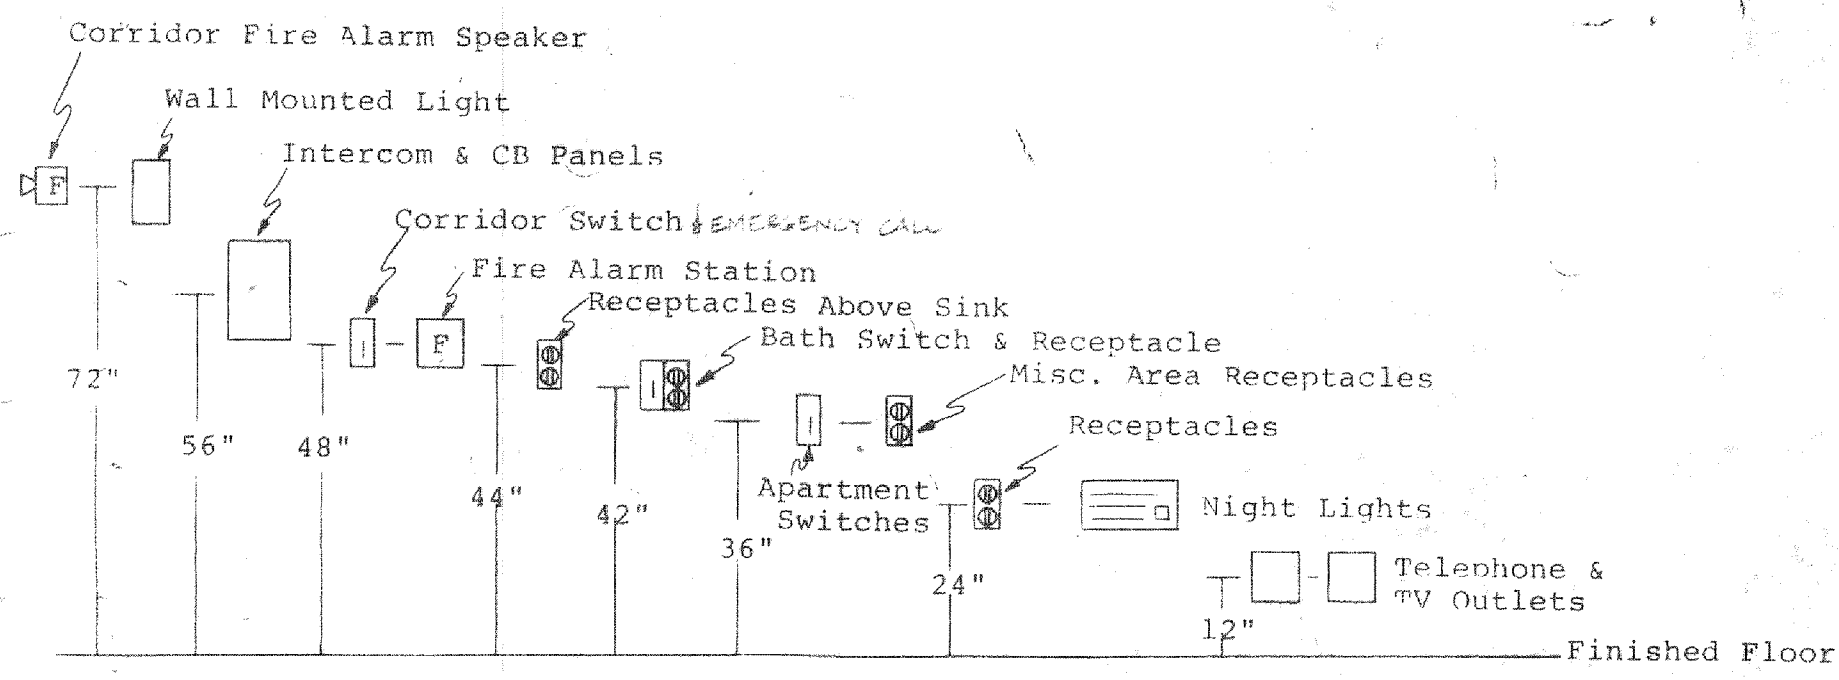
Corridor Fire Alarm Speaker

Wall Mounted Light

Intercom & CB Panels

Corridor Switch & EMERGENCY CALL

Fire Alarm Station

Receptacles Above Sink

Bath Switch & Receptacle

Misc. Area Receptacles

Receptacles

Apartment Switches

Night Lights

Telephone & TV Outlets

F

F

72"

56"

48"

44"

42"

36"

24"

12"

Finished Floor